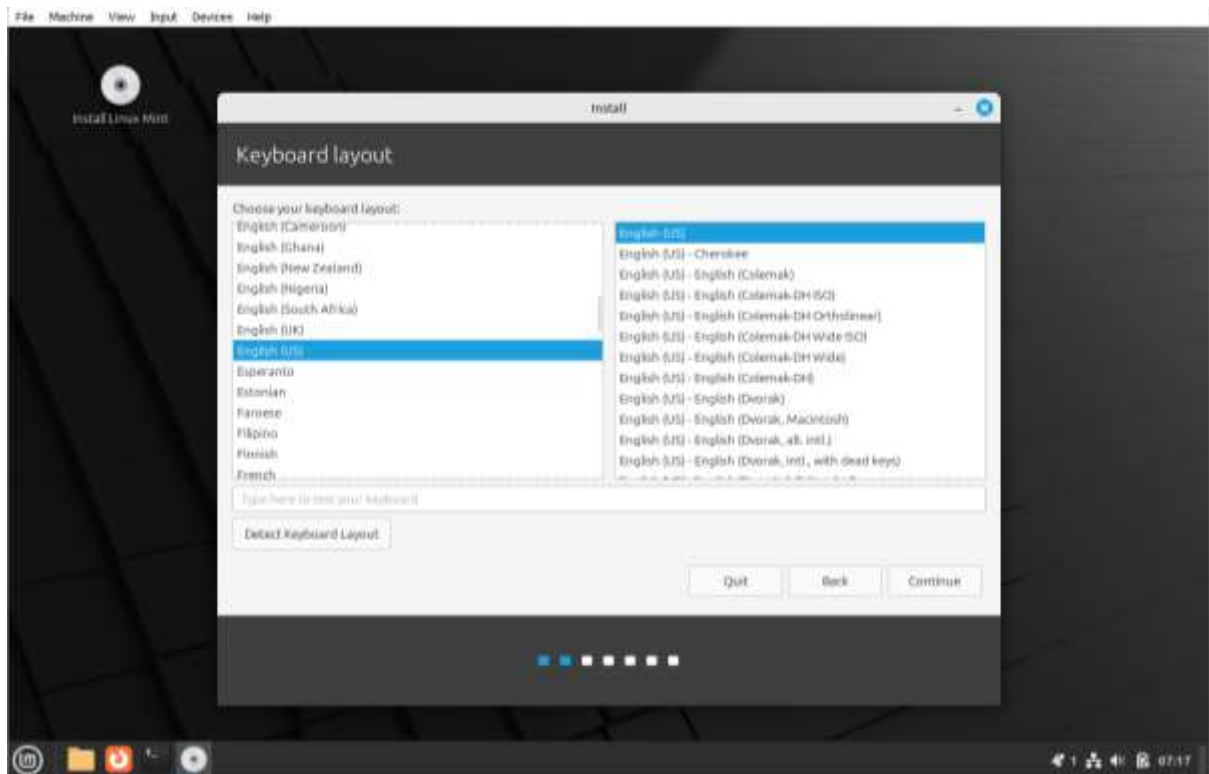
File Machine View Input Devices Help

Install Linux Mint

Install

Keyboard layout

Choose your keyboard layout:

English (Cameroon)
English (Ghana)
English (New Zealand)
English (Nigeria)
English (South Africa)
English (UK)
English (US)
Esperanto
Estonian
Faroese
Filipino
Finnish
French

English (US)
English (US) - Cherokee
English (US) - English (Colemak)
English (US) - English (Colemak-DH ISO)
English (US) - English (Colemak-DH Ortholinear)
English (US) - English (Colemak-DH Wide ISO)
English (US) - English (Colemak-DH Wide)
English (US) - English (Colemak-DH)
English (US) - English (Dvorak)
English (US) - English (Dvorak, Macintosh)
English (US) - English (Dvorak, alt. intl.)
English (US) - English (Dvorak, intl., with dead keys)

Type here to test your keyboard

Detect Keyboard Layout

Quit Back Continue

07:17